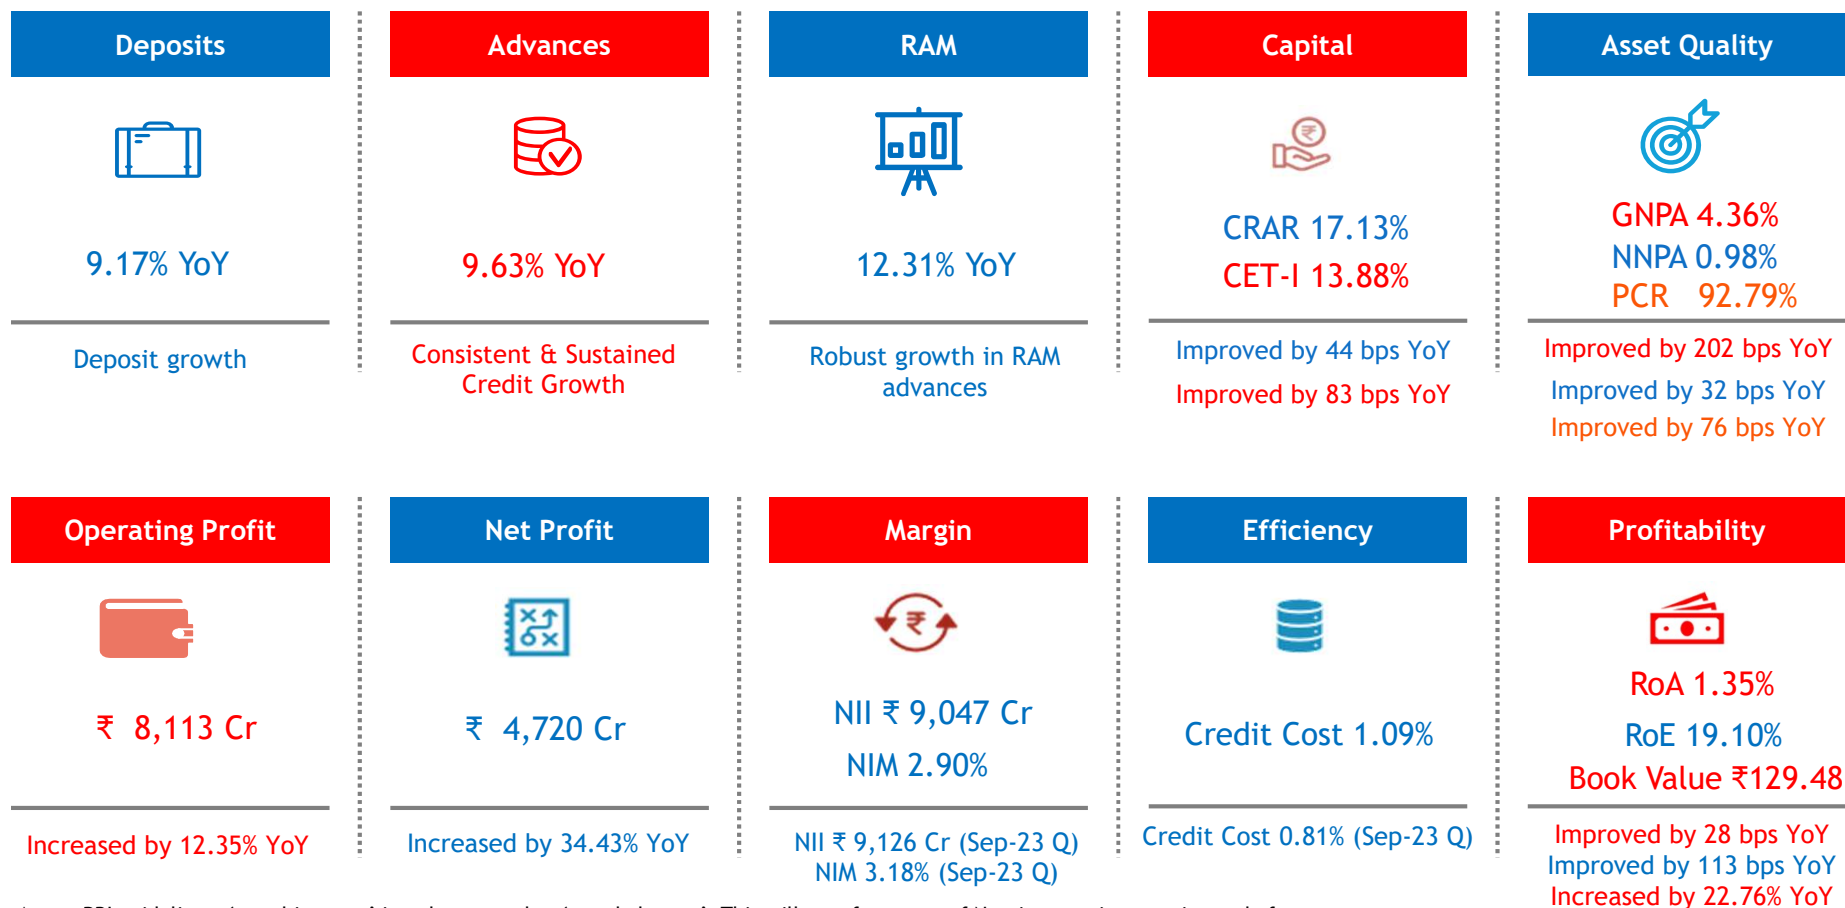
Deposits

9.17% YoY

Deposit growth

Advances

9.63% YoY

Consistent & Sustained Credit Growth

RAM

12.31% YoY

Robust growth in RAM advances

Capital

₹

CRAR 17.13%

CET-I 13.88%

Improved by 44 bps YoY

Improved by 83 bps YoY

Asset Quality

GNPA 4.36%

NNPA 0.98%

PCR 92.79%

Improved by 202 bps YoY

Improved by 32 bps YoY

Improved by 76 bps YoY

Operating Profit

₹ 8,113 Cr

Increased by 12.35% YoY

Net Profit

₹ 4,720 Cr

Increased by 34.43% YoY

Margin

₹

NII ₹ 9,047 Cr

NIM 2.90%

NII ₹ 9,126 Cr (Sep-23 Q)

NIM 3.18% (Sep-23 Q)

Efficiency

Credit Cost 1.09%

Credit Cost 0.81% (Sep-23 Q)

Profitability

RoA 1.35%

RoE 19.10%

Book Value ₹129.48

Improved by 28 bps YoY

Improved by 113 bps YoY

Increased by 22.76% YoY

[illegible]